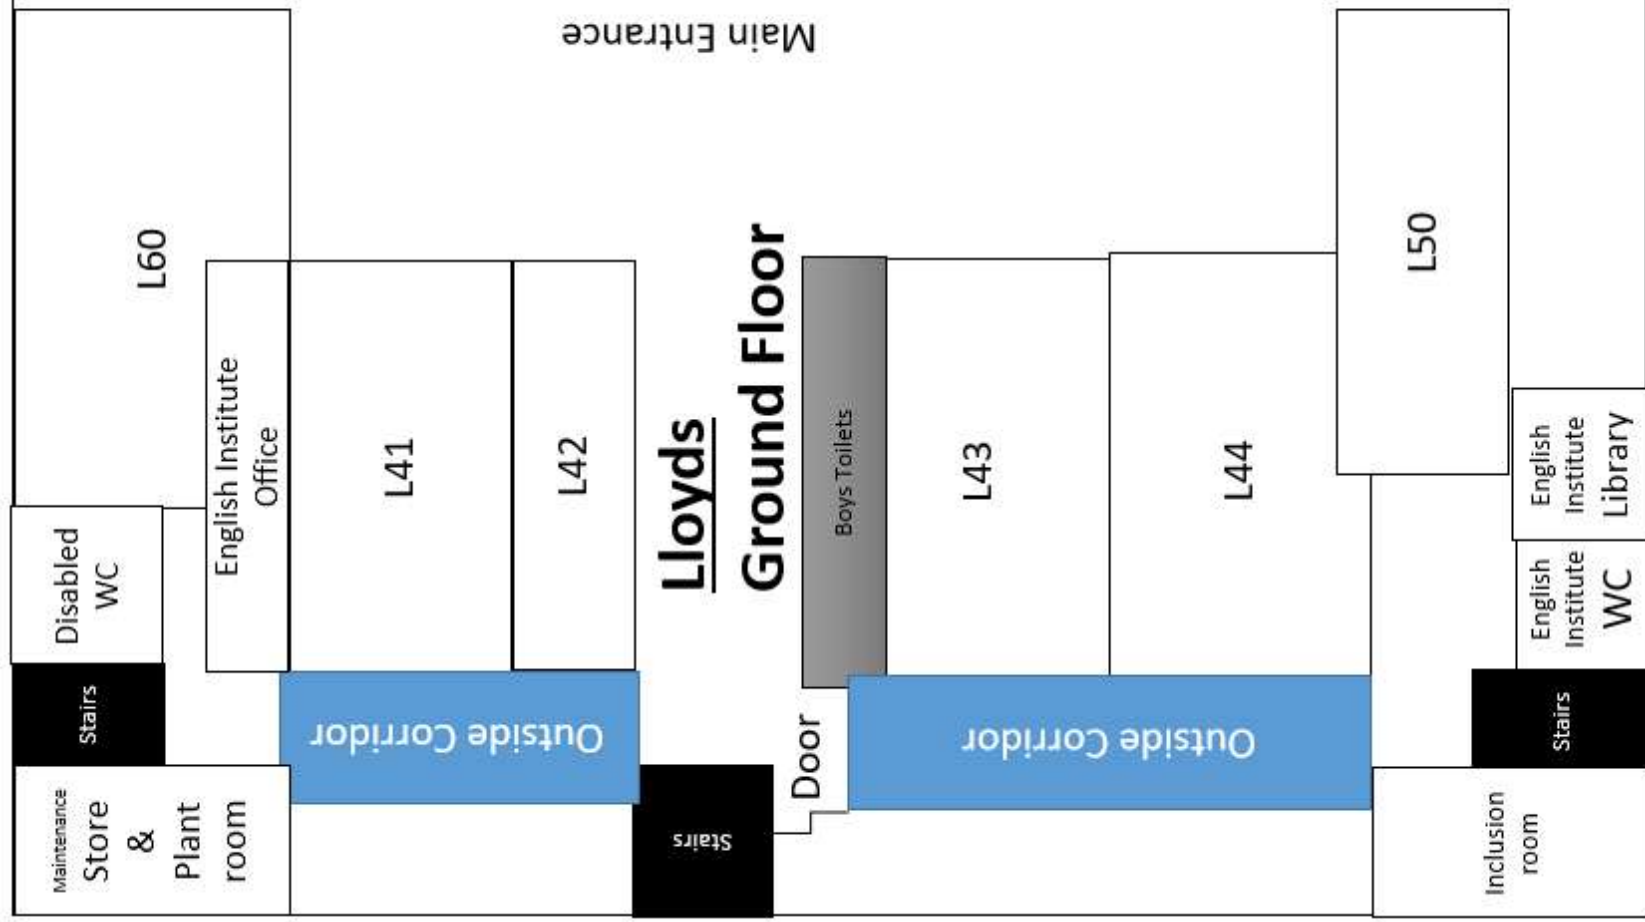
Lloyds Ground Floor

Main Entrance

L60

English Institute Office

L41

L42

Boys Toilets

L43

L44

L50

English Institute Library

English Institute WC

Disabled WC

Stairs

Outside Corridor

Maintenance Store & Plant room

Stairs

Door

Outside Corridor

Stairs

Inclusion room